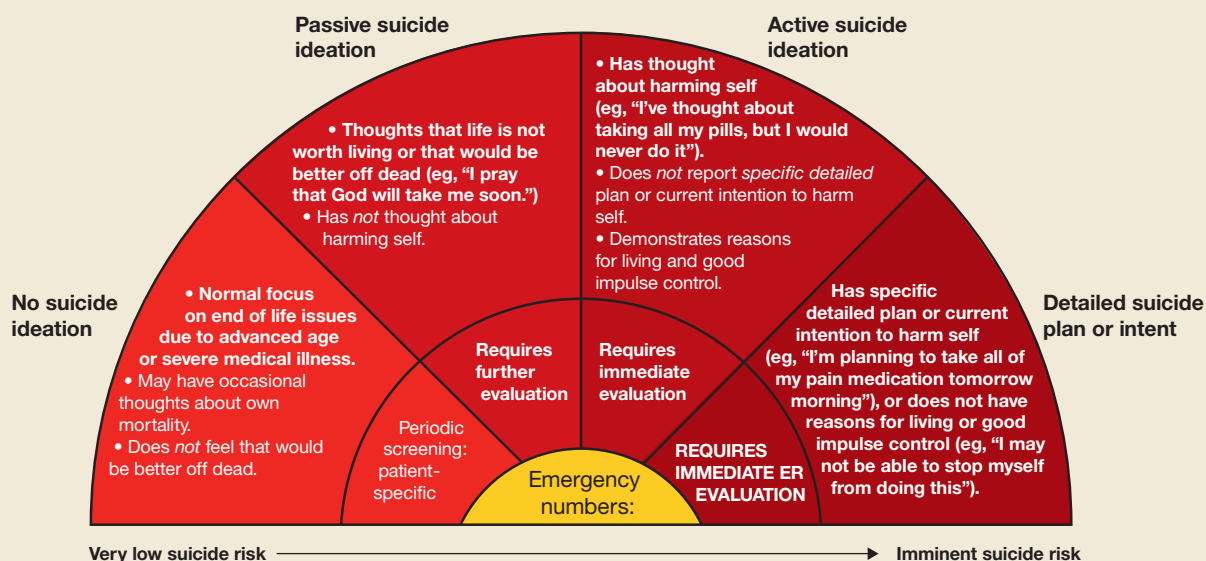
Passive suicide ideation

• Thoughts that life is not worth living or that would be better off dead (eg, "I pray that God will take me soon.")
• Has *not* thought about harming self.

Active suicide ideation

• Has thought about harming self (eg, "I've thought about taking all my pills, but I would never do it").
• Does *not* report *specific detailed* plan or current intention to harm self.
• Demonstrates reasons for living and good impulse control.

No suicide ideation

• Normal focus on end of life issues due to advanced age or severe medical illness.
• May have occasional thoughts about own mortality.
• Does *not* feel that would be better off dead.

Detailed suicide plan or intent

Has specific detailed plan or current intention to harm self (eg, "I'm planning to take all of my pain medication tomorrow morning"), or does not have reasons for living or good impulse control (eg, "I may not be able to stop myself from doing this").

Periodic screening: patient-specific

Requires further evaluation

Requires immediate evaluation

REQUIRES IMMEDIATE ER EVALUATION

Emergency numbers:

Very low suicide risk

Imminent suicide risk